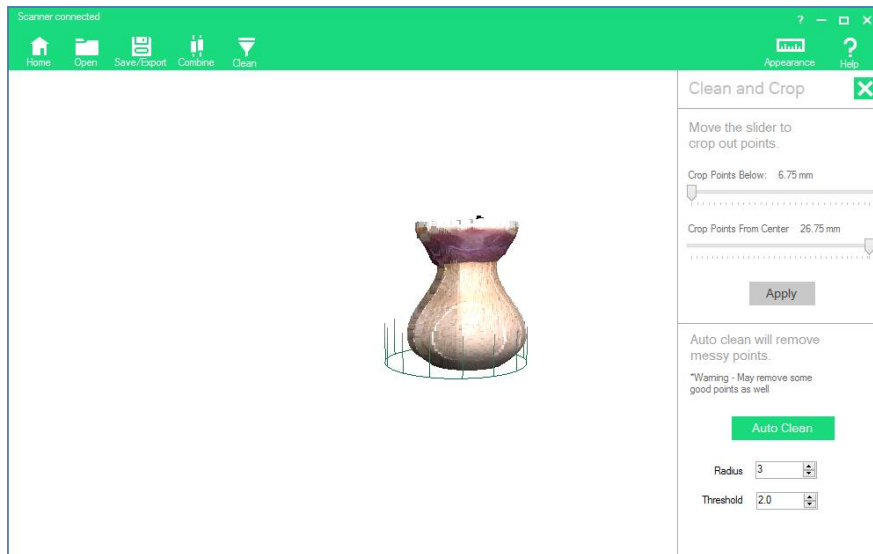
Scanner connected

? — □ ✕

Home Open Save/Export Combine Clean

Appearance Help

Clean and Crop

Move the slider to crop out points.

Crop Points Below: 6.75 mm

Crop Points From Center 26.75 mm

Apply

Auto clean will remove messy points.

*Warning - May remove some good points as well

Auto Clean

Radius 3

Threshold 2.0